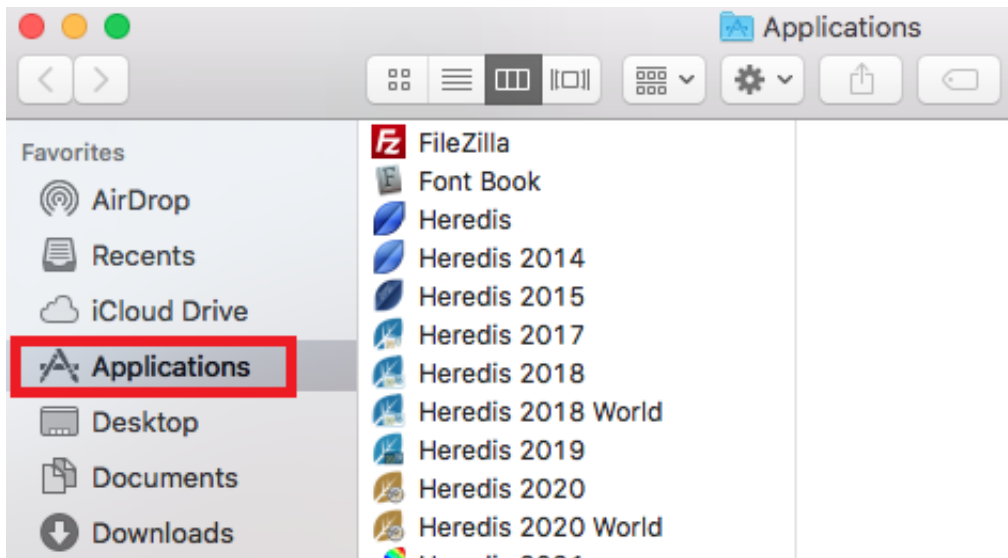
Applications

Favorites
AirDrop
Recents
iCloud Drive
Applications
Desktop
Documents
Downloads

FileZilla
Font Book
Heredis
Heredis 2014
Heredis 2015
Heredis 2017
Heredis 2018
Heredis 2018 World
Heredis 2019
Heredis 2020
Heredis 2020 World
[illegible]